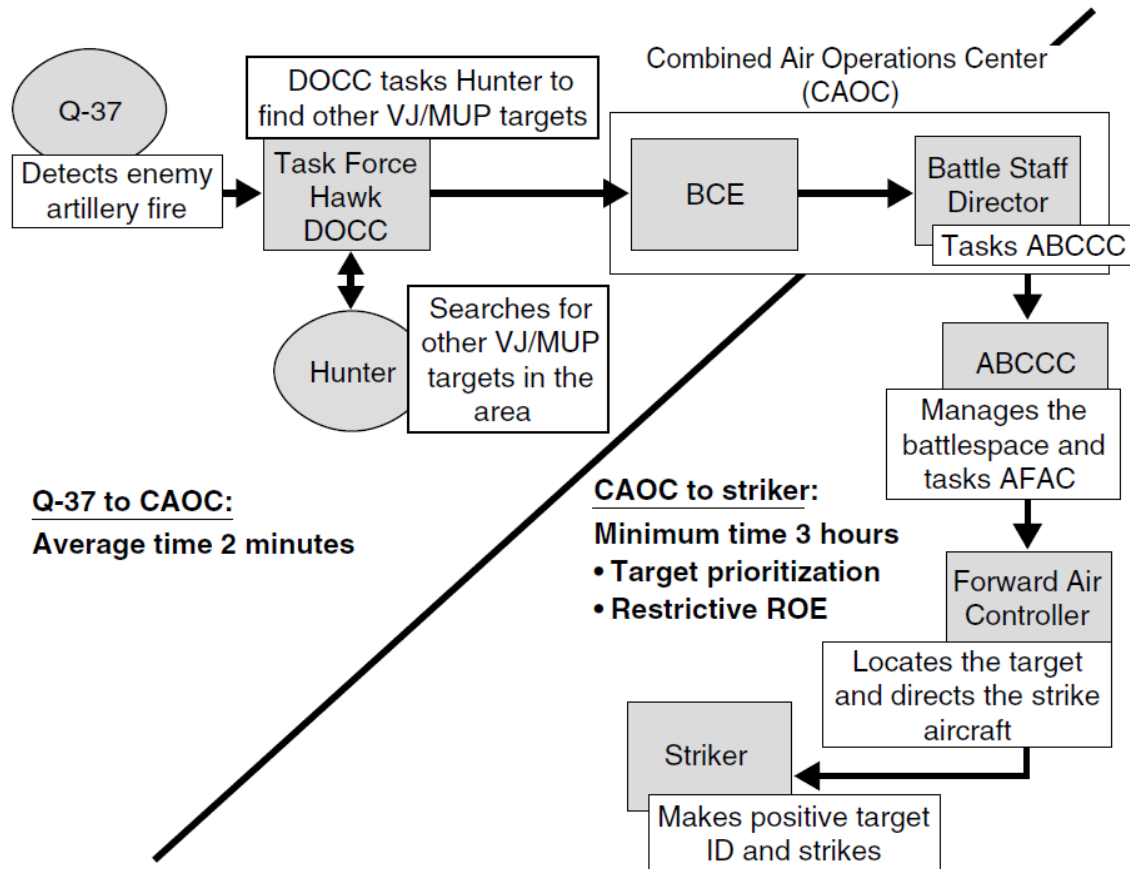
Q-37

Detects enemy artillery fire

DOCC tasks Hunter to find other VJ/MUP targets

Task Force Hawk DOCC

Hunter

Searches for other VJ/MUP targets in the area

Combined Air Operations Center (CAOC)

BCE

Battle Staff Director

Tasks ABCCC

ABCCC

Manages the battlespace and tasks AFAC

Forward Air Controller

Locates the target and directs the strike aircraft

Striker

Makes positive target ID and strikes

Q-37 to CAOC:
Average time 2 minutes

CAOC to striker:
Minimum time 3 hours
• Target prioritization
• Restrictive ROE